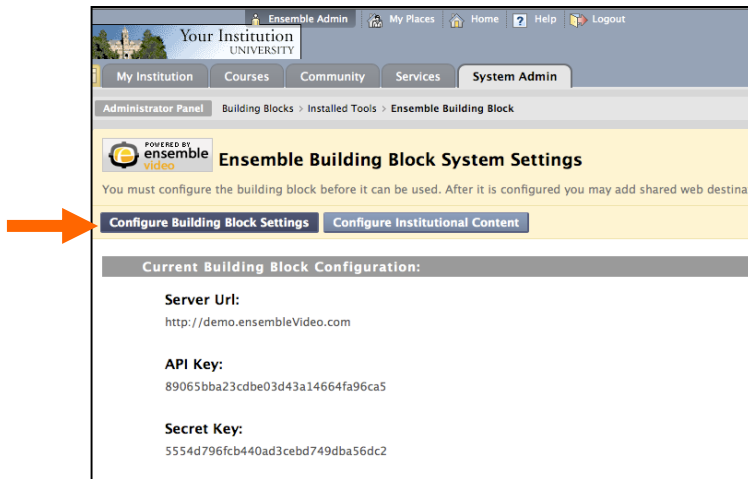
Ensemble Admin | My Places | Home | Help | Logout

Your Institution UNIVERSITY

My Institution | Courses | Community | Services | System Admin

Administrator Panel > Building Blocks > Installed Tools > Ensemble Building Block

POWERED BY ensemble video

Ensemble Building Block System Settings

You must configure the building block before it can be used. After it is configured you may add shared web destina

Configure Building Block Settings | Configure Institutional Content

Current Building Block Configuration:

Server Url:
http://demo.ensembleVideo.com

API Key:
89065bba23cdbe03d43a14664fa96ca5

Secret Key:
5554d796fcb440ad3cebd749dba56dc2